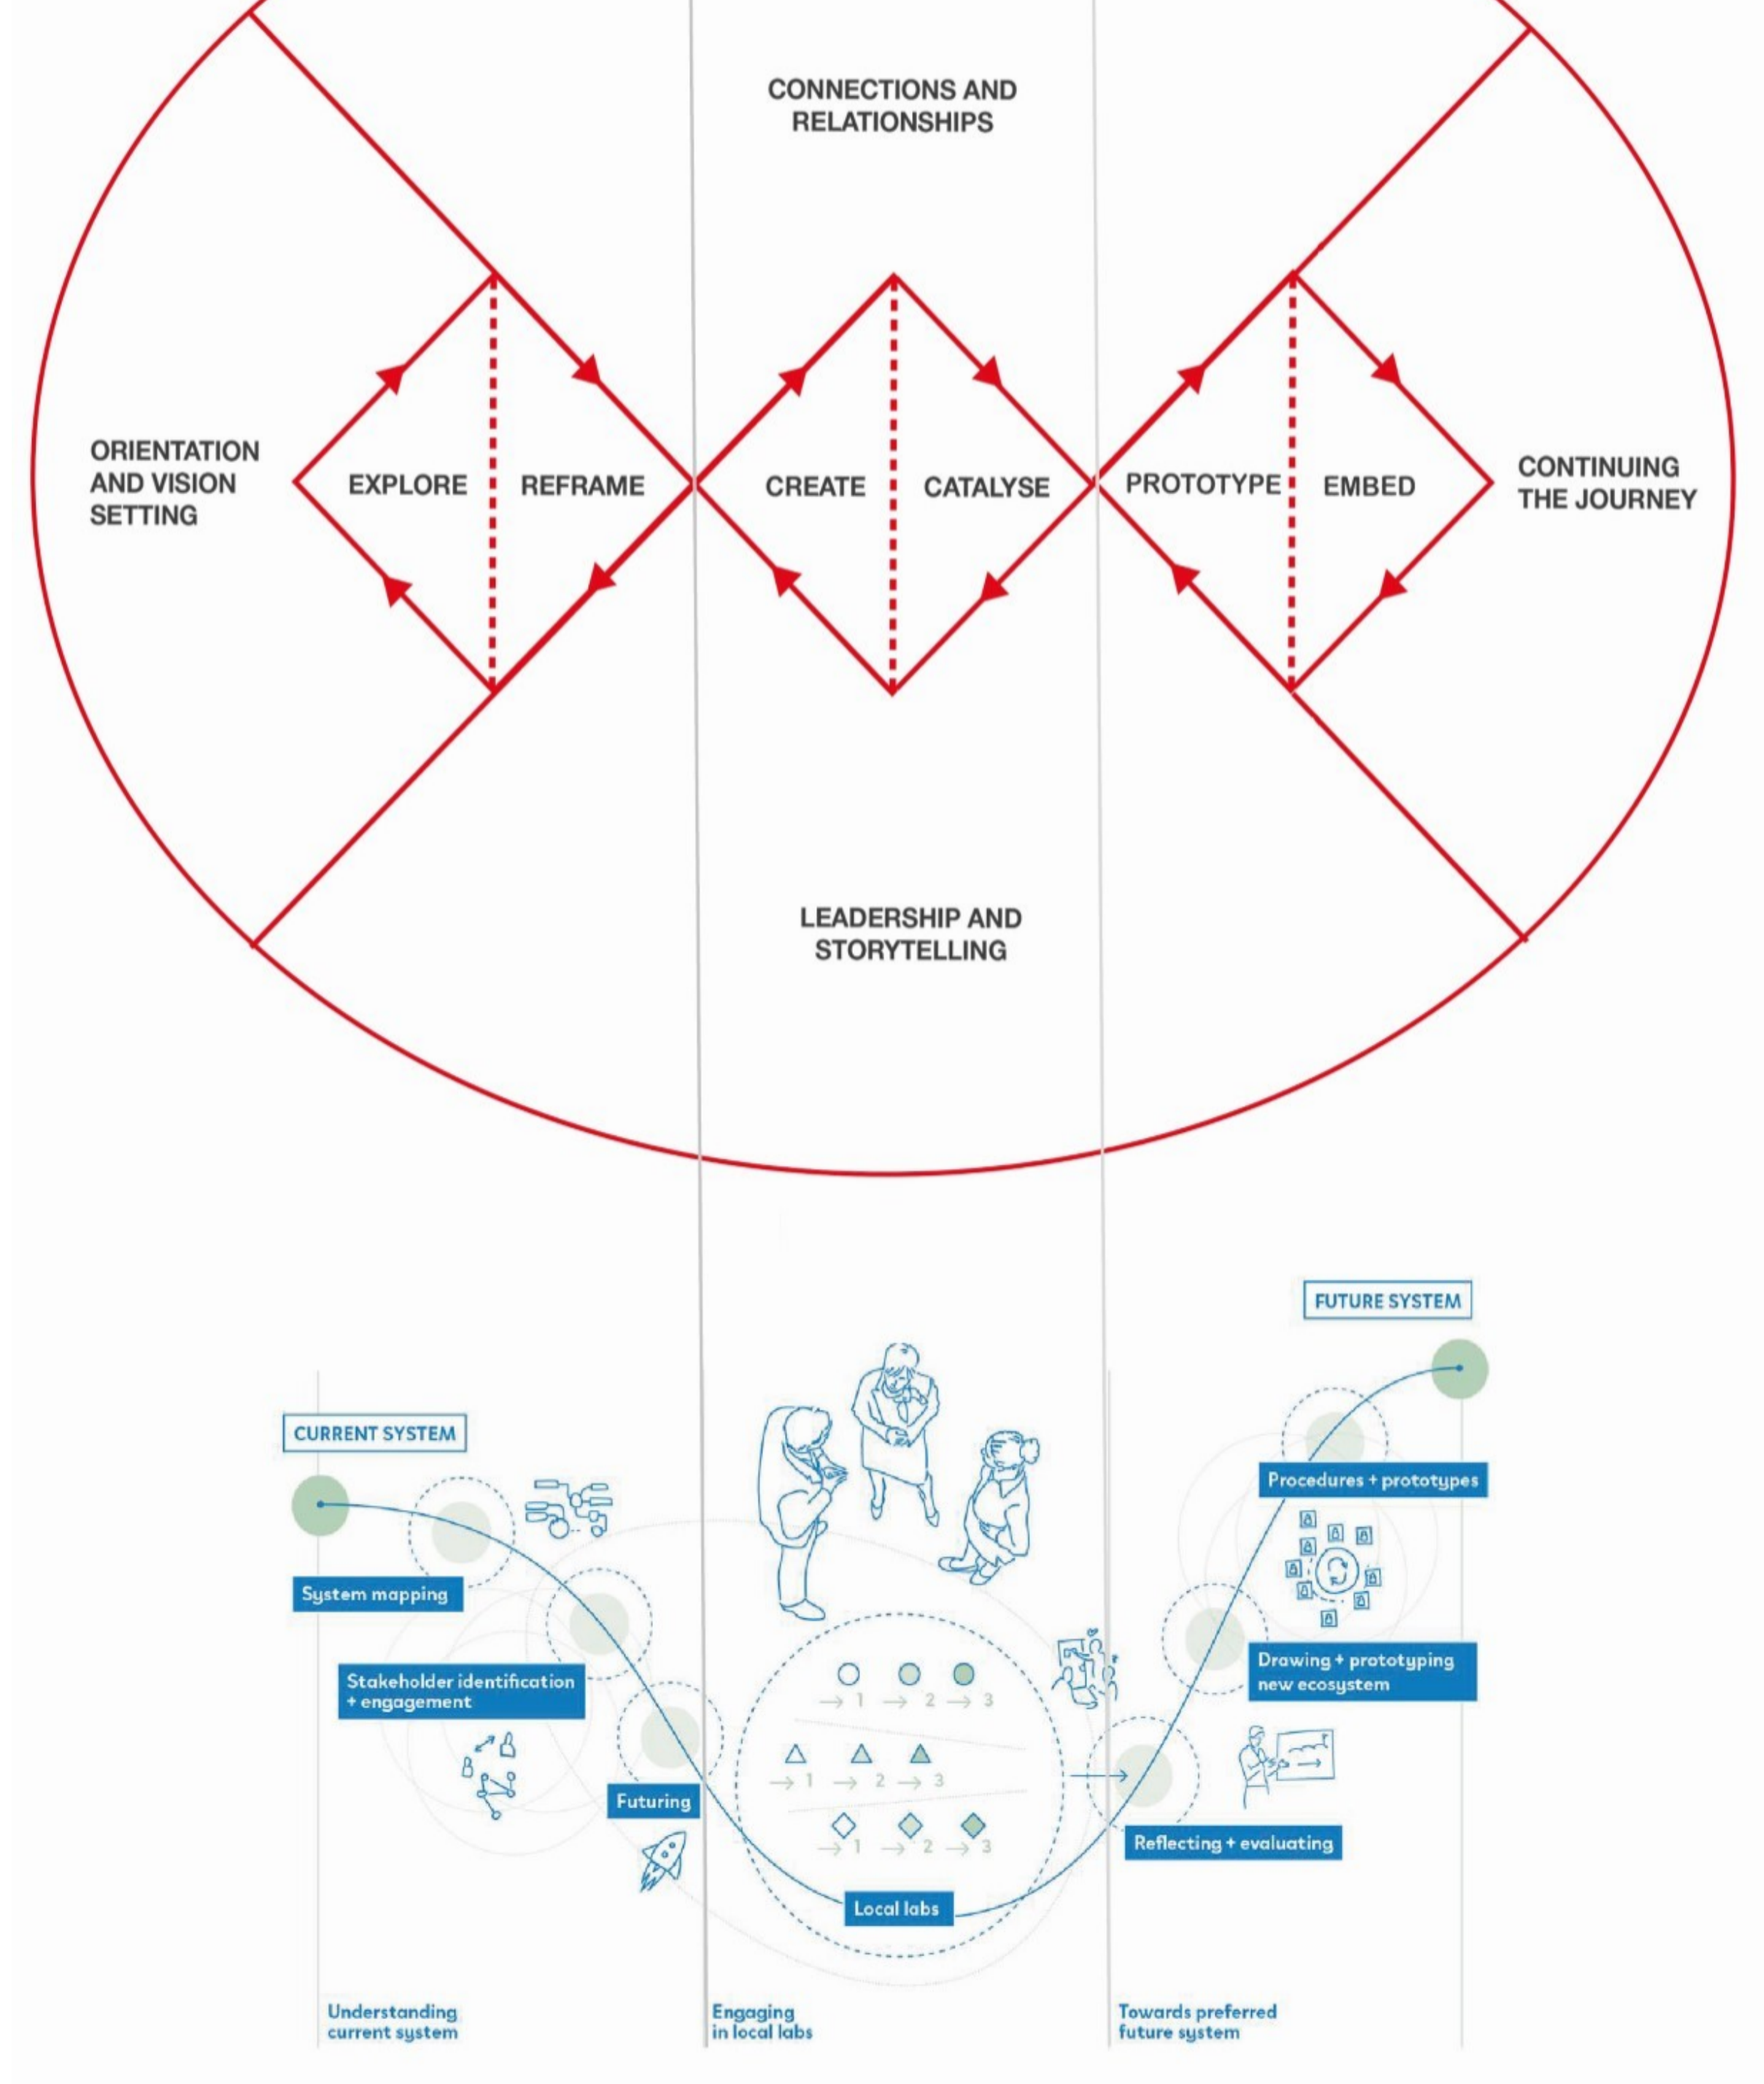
CONNECTIONS AND RELATIONSHIPS

ORIENTATION AND VISION SETTING

EXPLORE

REFRAME

CREATE

CATALYSE

PROTOTYPE

EMBED

CONTINUING THE JOURNEY

LEADERSHIP AND STORYTELLING

FUTURE SYSTEM

CURRENT SYSTEM

Procedures + prototypes

System mapping

Stakeholder identification + engagement

→ 1 → 2 → 3

→ 1 → 2 → 3

→ 1 → 2 → 3

Drawing + prototyping new ecosystem

Futuring

Reflecting + evaluating

Local labs

Understanding current system

Engaging in local labs

Towards preferred future system